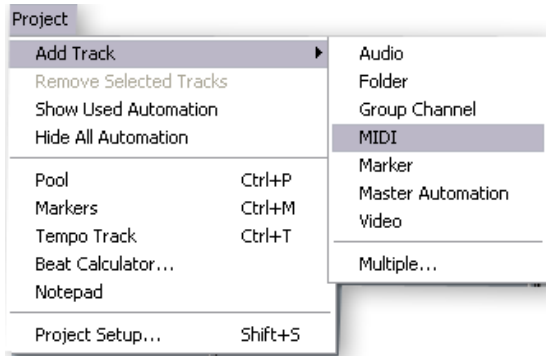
Project

Add Track
Remove Selected Tracks
Show Used Automation
Hide All Automation

Pool Ctrl+P
Markers Ctrl+M
Tempo Track Ctrl+T
Beat Calculator...
Notepad

Project Setup... Shift+S

Audio
Folder
Group Channel
MIDI
Marker
Master Automation
Video

Multiple...